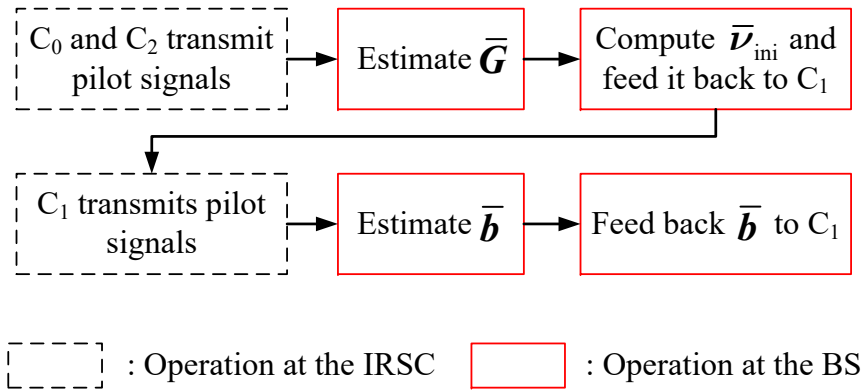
$C_0$ and $C_2$ transmit pilot signals

Estimate $\overline{\boldsymbol{G}}$

Compute $\overline{\boldsymbol{\nu}}_{\text{ini}}$ and feed it back to $C_1$

$C_1$ transmits pilot signals

Estimate $\overline{\boldsymbol{b}}$

Feed back $\overline{\boldsymbol{b}}$ to $C_1$

: Operation at the IRSC

: Operation at the BS